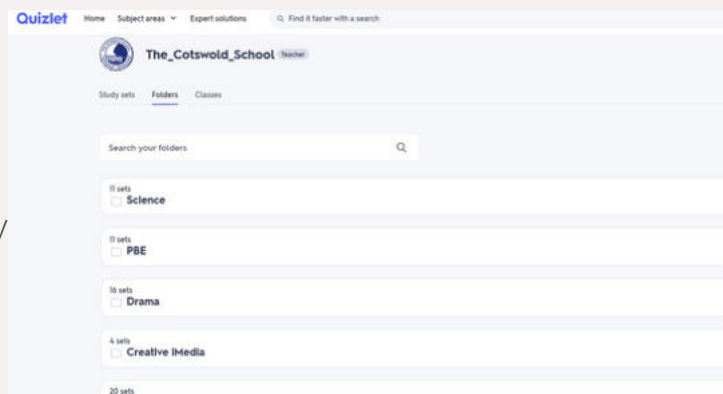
Quizlet Home Subject areas Expert solutions Find it faster with a search

The_Cotswold_School Teacher

Study sets Folders Classes

Search your folders

11 sets
Science

11 sets
PBE

16 sets
Drama

4 sets
Creative iMedia

20 sets